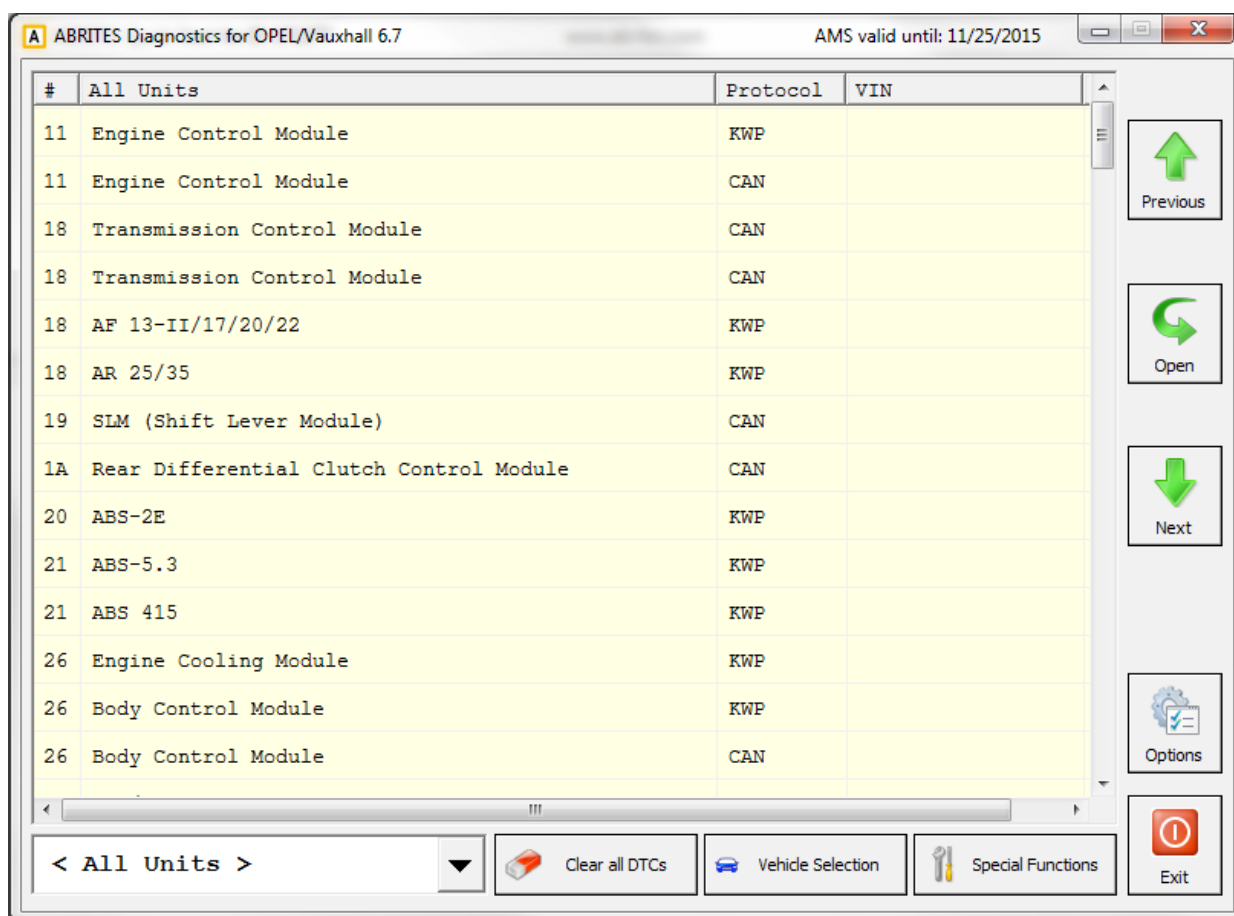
A ABRITES Diagnostics for OPEL/Vauxhall 6.7

AMS valid until: 11/25/2015

| # | All Units | Protocol | VIN |
|---|---|---|---|
| 11 | Engine Control Module | KWP | |
| 11 | Engine Control Module | CAN | |
| 18 | Transmission Control Module | CAN | |
| 18 | Transmission Control Module | CAN | |
| 18 | AF 13-II/17/20/22 | KWP | |
| 18 | AR 25/35 | KWP | |
| 19 | SLM (Shift Lever Module) | CAN | |
| 1A | Rear Differential Clutch Control Module | CAN | |
| 20 | ABS-2E | KWP | |
| 21 | ABS-5.3 | KWP | |
| 21 | ABS 415 | KWP | |
| 26 | Engine Cooling Module | KWP | |
| 26 | Body Control Module | KWP | |
| 26 | Body Control Module | CAN | |

Previous

Open

Next

Options

< All Units >

Clear all DTCs

Vehicle Selection

Special Functions

Exit